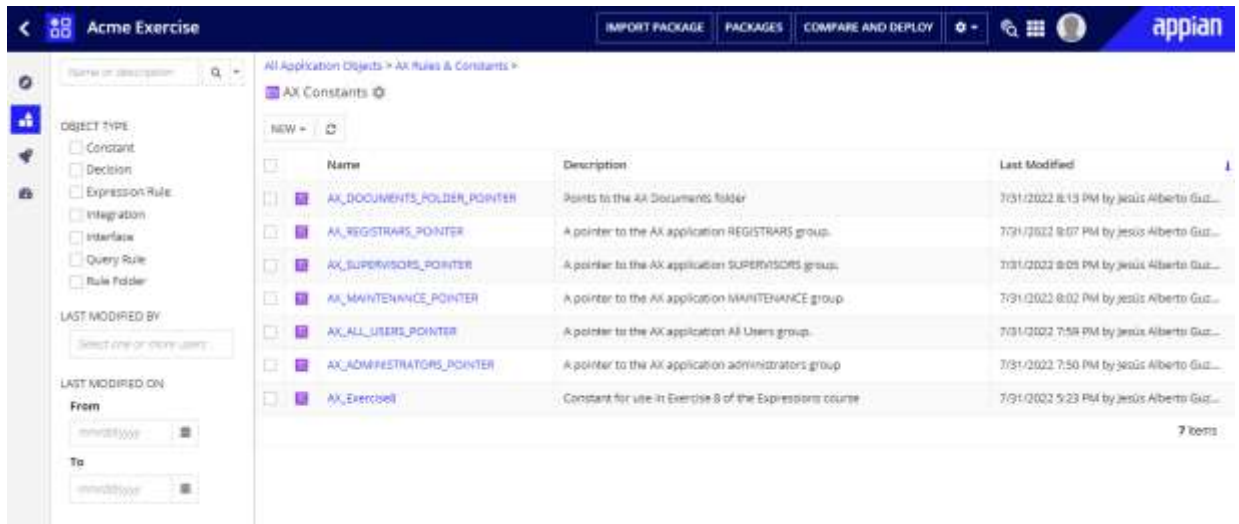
Acme Exercise

IMPORT PACKAGE PACKAGES COMPARE AND DEPLOY

appian

Name or description

OBJECT TYPE
Constant
Decision
Expression Rule
Integration
Interface
Query Rule
Rule Folder

LAST MODIFIED BY
Select one or more users

LAST MODIFIED ON
From
mm/dd/yyyy
To
mm/dd/yyyy

All Application Objects > AX Rules & Constants >

AX Constants

NEW

| Name | Description | Last Modified |
|---|---|---|
| AX_DOCUMENTS_FOLDER_POINTER | Points to the AX Documents folder | 7/31/2022 8:13 PM by Jesús Alberto Guz... |
| AX_REGISTRARS_POINTER | A pointer to the AX application REGISTRARS group. | 7/31/2022 8:07 PM by Jesús Alberto Guz... |
| AX_SUPERVISORS_POINTER | A pointer to the AX application SUPERVISORS group. | 7/31/2022 8:05 PM by Jesús Alberto Guz... |
| AX_MAINTENANCE_POINTER | A pointer to the AX application MAINTENANCE group | 7/31/2022 8:02 PM by Jesús Alberto Guz... |
| AX_ALL_USERS_POINTER | A pointer to the AX application All Users group. | 7/31/2022 7:59 PM by Jesús Alberto Guz... |
| AX_ADMINISTRATORS_POINTER | A pointer to the AX application administrators group | 7/31/2022 7:50 PM by Jesús Alberto Guz... |
| AX_Exercise8 | Constant for use in Exercise 8 of the Expressions course | 7/31/2022 5:23 PM by Jesús Alberto Guz... |

7 items